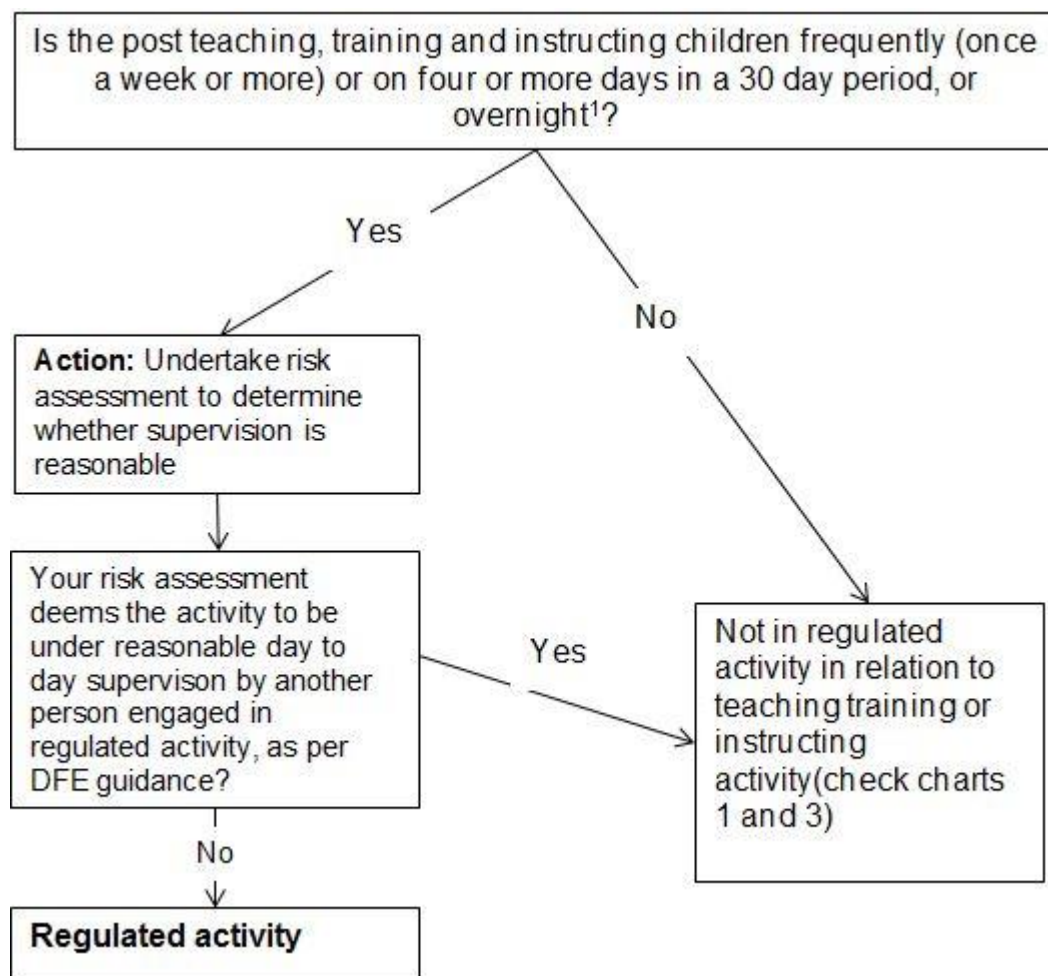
Is the post teaching, training and instructing children frequently (once a week or more) or on four or more days in a 30 day period, or overnight$^1$?

Yes

No

**Action:** Undertake risk assessment to determine whether supervision is reasonable

Your risk assessment deems the activity to be under reasonable day to day supervison by another person engaged in regulated activity, as per DFE guidance?

Yes

Not in regulated activity in relation to teaching training or instructing activity(check charts 1 and 3)

No

**Regulated activity**